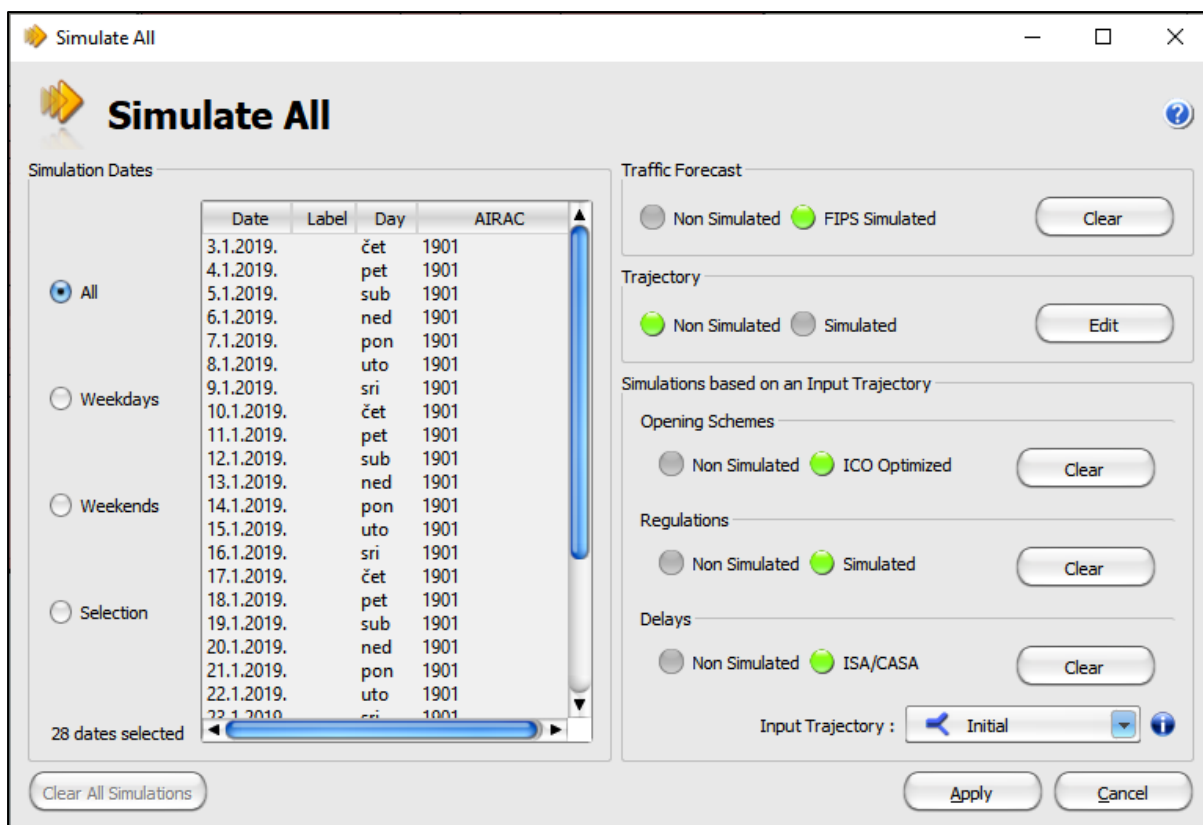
Simulate All

Simulate All

Simulation Dates

All

Weekdays

Weekends

Selection

| Date | Label | Day | AIRAC |
|---|---|---|---|
| 3.1.2019. | | čet | 1901 |
| 4.1.2019. | | pet | 1901 |
| 5.1.2019. | | sub | 1901 |
| 6.1.2019. | | ned | 1901 |
| 7.1.2019. | | pon | 1901 |
| 8.1.2019. | | uto | 1901 |
| 9.1.2019. | | sri | 1901 |
| 10.1.2019. | | čet | 1901 |
| 11.1.2019. | | pet | 1901 |
| 12.1.2019. | | sub | 1901 |
| 13.1.2019. | | ned | 1901 |
| 14.1.2019. | | pon | 1901 |
| 15.1.2019. | | uto | 1901 |
| 16.1.2019. | | sri | 1901 |
| 17.1.2019. | | čet | 1901 |
| 18.1.2019. | | pet | 1901 |
| 19.1.2019. | | sub | 1901 |
| 20.1.2019. | | ned | 1901 |
| 21.1.2019. | | pon | 1901 |
| 22.1.2019. | | uto | 1901 |
| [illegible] | | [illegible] | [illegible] |

28 dates selected

Traffic Forecast

Non Simulated FIPS Simulated Clear

Trajectory

Non Simulated Simulated Edit

Simulations based on an Input Trajectory

Opening Schemes

Non Simulated ICO Optimized Clear

Regulations

Non Simulated Simulated Clear

Delays

Non Simulated ISA/CASA Clear

Input Trajectory : Initial

Clear All Simulations

Apply Cancel